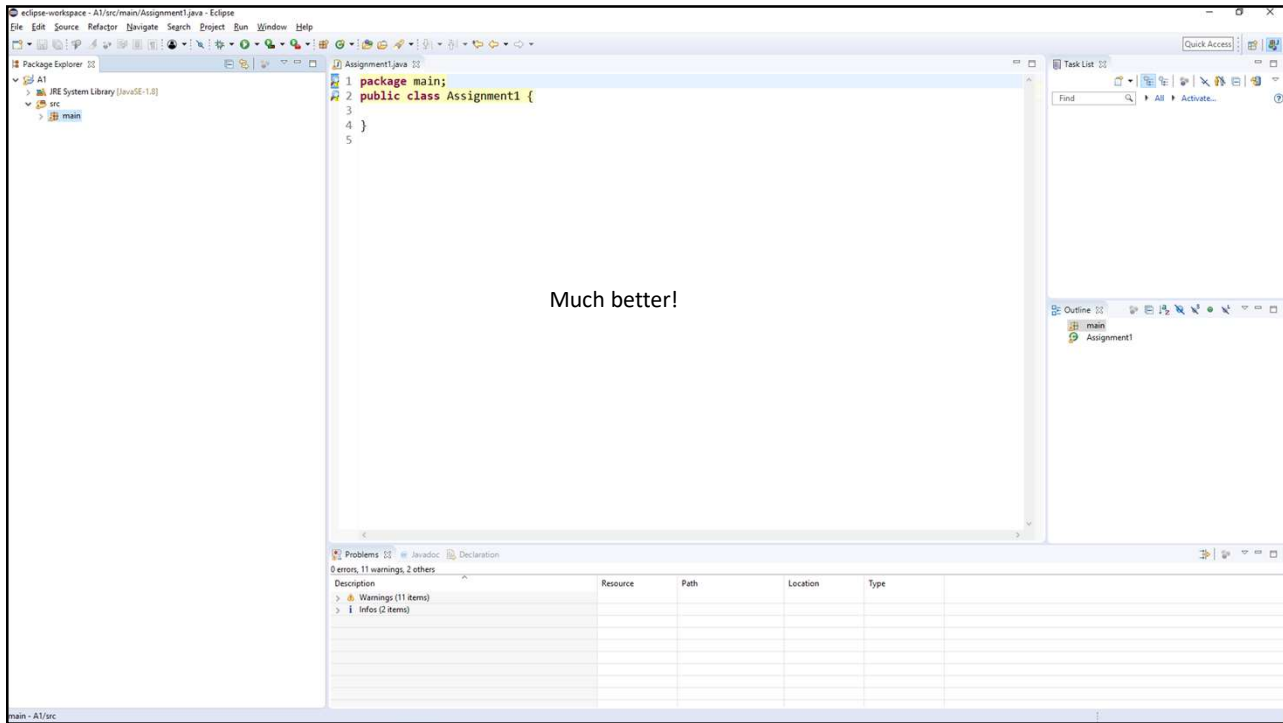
eclipse-workspace - A1/src/main/Assignment1.java - Eclipse

File Edit Source Refactor Navigate Search Project Run Window Help

Quick Access

Package Explorer

A1
JRE System Library [JavaSE-1.8]
src
main

Assignment1.java

1 package main;
2 public class Assignment1 {
3
4 }
5

Much better!

Task List

Find
All
Activate...

Outline
main
Assignment1

Problems
Javadoc
Declaration

0 errors, 11 warnings, 2 others

| Description | Resource | Path | Location | Type |
|---|---|---|---|---|
| Warnings (11 items) | | | | |
| Infos (2 items) | | | | |

main - A1/src